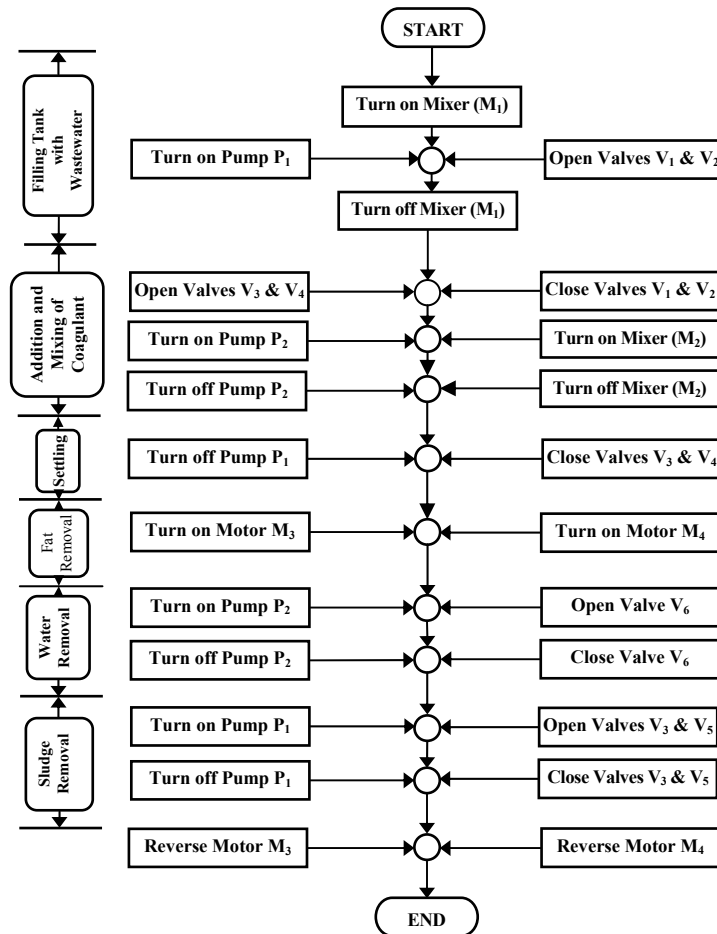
Filling Tank with Wastewater

Addition and Mixing of Coagulant

Settling

Fat Removal

Water Removal

Sludge Removal

START

Turn on Mixer ($M_1$)

Turn on Pump $P_1$

Open Valves $V_1$ & $V_2$

Turn off Mixer ($M_1$)

Open Valves $V_3$ & $V_4$

Close Valves $V_1$ & $V_2$

Turn on Pump $P_2$

Turn on Mixer ($M_2$)

Turn off Pump $P_2$

Turn off Mixer ($M_2$)

Turn off Pump $P_1$

Close Valves $V_3$ & $V_4$

Turn on Motor $M_3$

Turn on Motor $M_4$

Turn on Pump $P_2$

Open Valve $V_6$

Turn off Pump $P_2$

Close Valve $V_6$

Turn on Pump $P_1$

Open Valves $V_3$ & $V_5$

Turn off Pump $P_1$

Close Valves $V_3$ & $V_5$

Reverse Motor $M_3$

Reverse Motor $M_4$

END